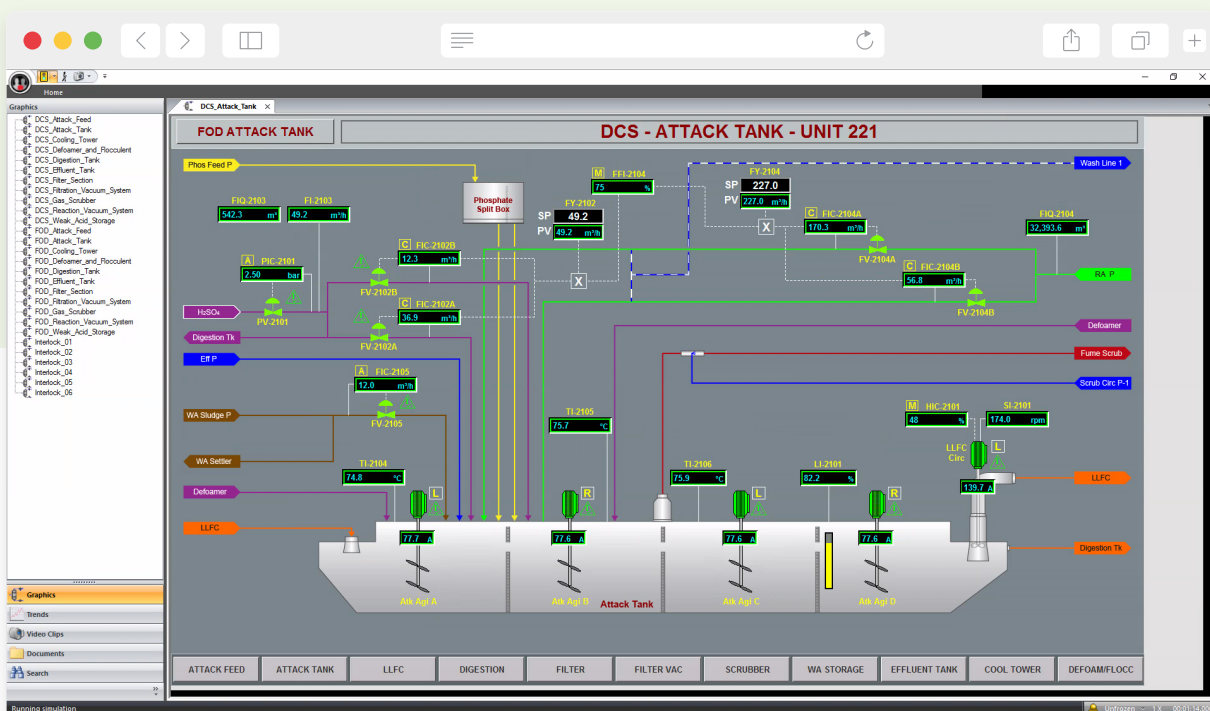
Home

Graphics

DCS_Attack_Feed
DCS_Attack_Tank
DCS_Cooling_Tower
DCS_Defoamer_and_Flocculent
DCS_Digestion_Tank
DCS_Effluent_Tank
DCS_Filter_Section
DCS_Filtration_Vacuum_System
DCS_Gas_Scrubber
DCS_Reaction_Vacuum_System
DCS_Weak_Acid_Storage
FOD_Attack_Feed
FOD_Attack_Tank
FOD_Cooling_Tower
FOD_Defoamer_and_Flocculent
FOD_Digestion_Tank
FOD_Effluent_Tank
FOD_Filter_Section
FOD_Filtration_Vacuum_System
FOD_Gas_Scrubber
FOD_Reaction_Vacuum_System
FOD_Weak_Acid_Storage
Interlock_01
Interlock_02
Interlock_03
Interlock_04
Interlock_05
Interlock_06

Graphics
Trends
Video Clips
Documents
Search

DCS_Attack_Tank

FOD ATTACK TANK

DCS - ATTACK TANK - UNIT 221

Phos Feed P
Phosphate Split Box
Wash Line 1
M FFI-2104 75 %
FY-2104 SP 227.0 PV 227.0 m³/h
FY-2102 SP 49.2 PV 49.2 m³/h
FIQ-2103 542.3 m³
FI-2103 49.2 m³/h
C FIC-2102B 12.3 m³/h
FV-2102B
A PIC-2101 2.50 bar
PV-2101
H₂SO₄
C FIC-2102A 36.9 m³/h
FV-2102A
Digestion Tk
Eff P
C FIC-2104A 170.3 m³/h
FV-2104A
FIQ-2104 32,393.6 m³
C FIC-2104B 56.8 m³/h
FV-2104B
RA_P
Defoamer
Fume Scrub
Scrub Circ P-1
A FIC-2105 12.0 m³/h
FV-2105
WA Sludge P
WA Settler
TI-2105 75.7 °C
M HIC-2101 48 %
SI-2101 174.0 rpm
LLFC Circ L
139.7 A
LLFC
TI-2104 74.8 °C
TI-2106 75.9 °C
LI-2101 82.2 %
Defoamer
LLFC
L R L R
77.7 A
77.6 A
77.6 A
77.6 A
Digestion Tk
Atk Agi A
Atk Agi B
Attack Tank
Atk Agi C
Atk Agi D

ATTACK FEED | ATTACK TANK | LLFC | DIGESTION | FILTER | FILTER VAC | SCRUBBER | WA STORAGE | EFFLUENT TANK | COOL TOWER | DEFOAM/FLOCC

Running simulation
Unfrozen 1X